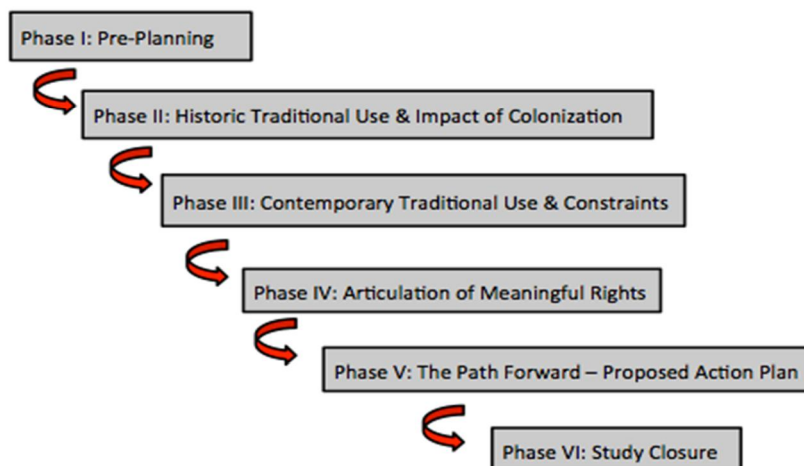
Phase I: Pre-Planning

Phase II: Historic Traditional Use & Impact of Colonization

Phase III: Contemporary Traditional Use & Constraints

Phase IV: Articulation of Meaningful Rights

Phase V: The Path Forward – Proposed Action Plan

Phase VI: Study Closure